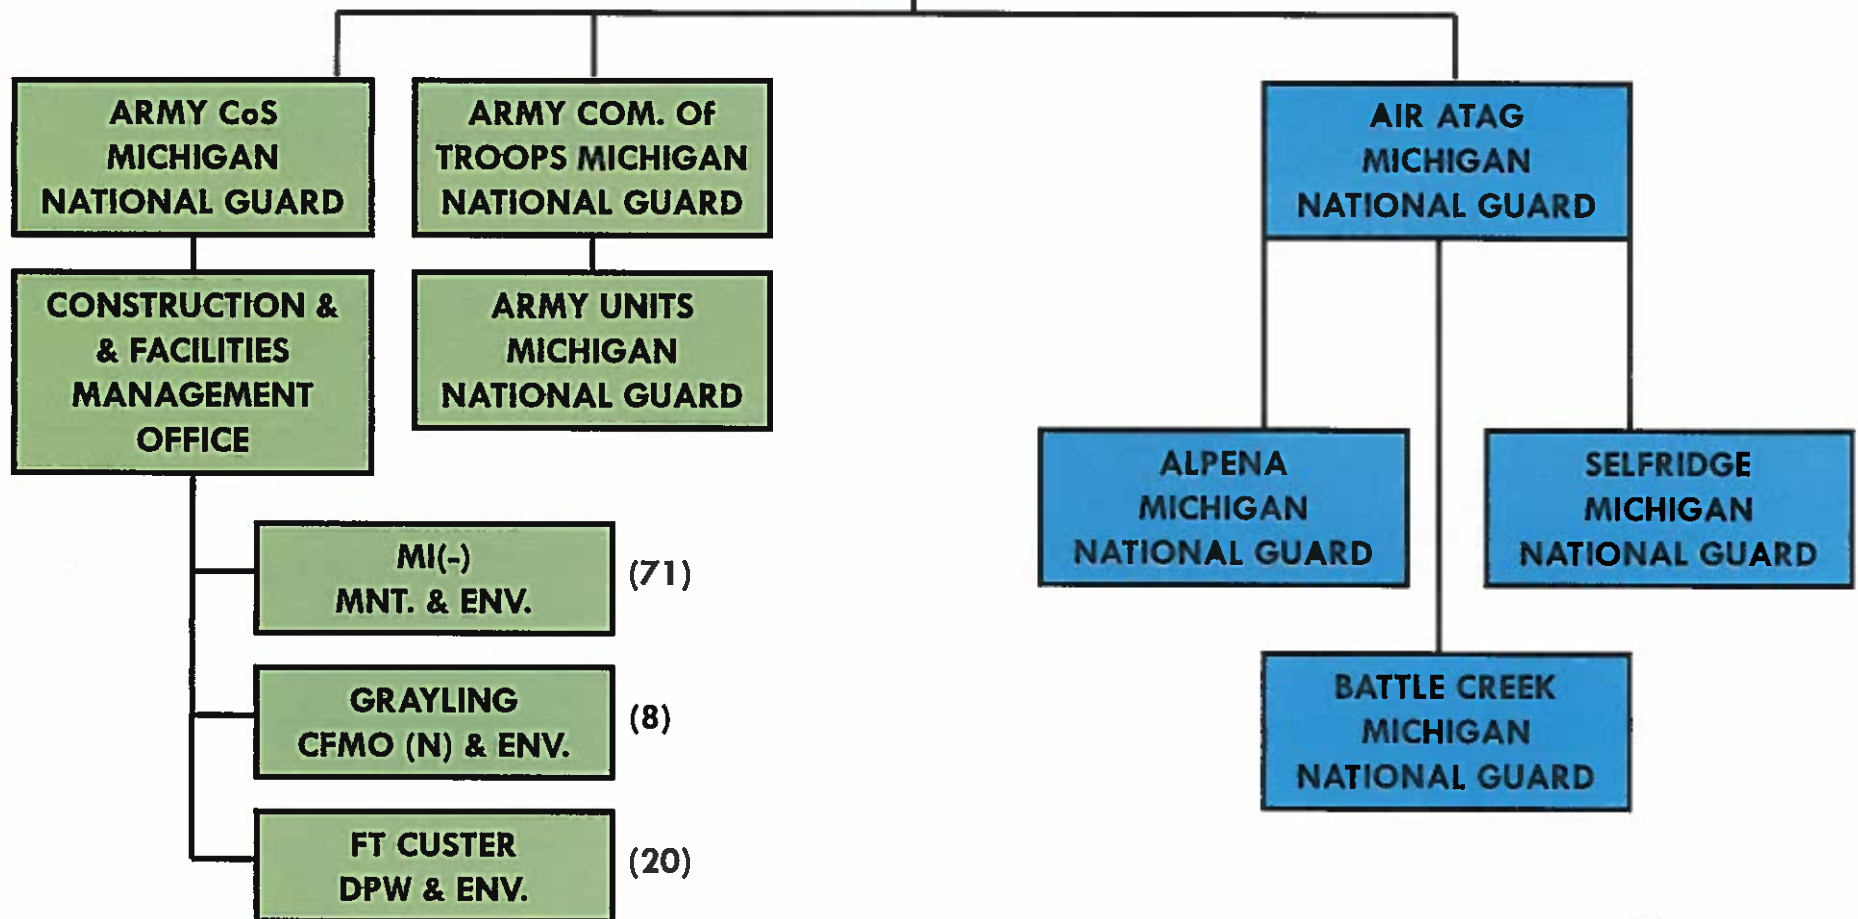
ARMY CoS MICHIGAN NATIONAL GUARD

ARMY COM. Of TROOPS MICHIGAN NATIONAL GUARD

AIR ATAG MICHIGAN NATIONAL GUARD

CONSTRUCTION & & FACILITIES MANAGEMENT OFFICE

ARMY UNITS MICHIGAN NATIONAL GUARD

ALPENA MICHIGAN NATIONAL GUARD

SELFRIDGE MICHIGAN NATIONAL GUARD

MI(-) MNT. & ENV.

(71)

GRAYLING CFMO (N) & ENV.

(8)

BATTLE CREEK MICHIGAN NATIONAL GUARD

FT CUSTER DPW & ENV.

(20)